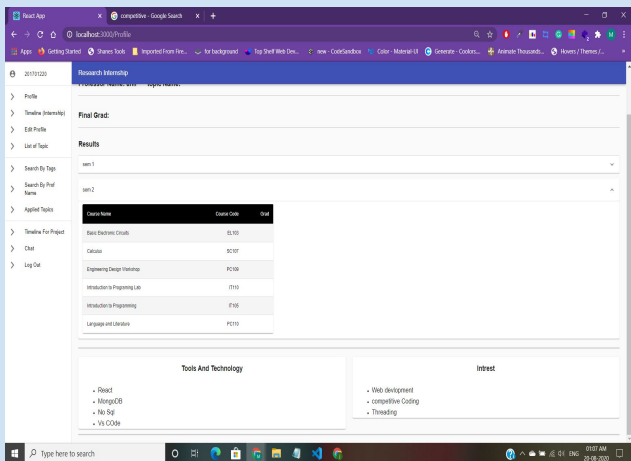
React App × competitive - Google Search × +

localhost:3000/Profile

Apps Getting Started Shares Tools Imported From Fire... for background Top Shelf Web Dev... new - CodeSandbox Color - Material-UI Generate - Coolors... Animate Thousands... Hovers / Themes /...

201701220

Profile

Timeline (Internship)

Edit Profile

List of Topic

Search By Tags

Search By Prof Name

Applied Topics

Timeline For Project

Chat

Log Out

Research Internship

Professor Name: and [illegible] Topic Name:

Final Grad:

Results

sem 1

sem 2

| Course Name | Course Code | Grad |
|---|---|---|
| Basic Electronic Circuits | EL103 | |
| Calculus | SC107 | |
| Engineering Design Workshop | PC109 | |
| Introduction to Programing Lab | IT110 | |
| Introduction to Programming | IT105 | |
| Language and Literature | PC110 | |

Tools And Technology

- React
- MongoDB
- No Sql
- Vs COde

Intrest

- Web devlopment
- competitive Coding
- Threading

Type here to search

ENG 01:07 AM 20-08-2020